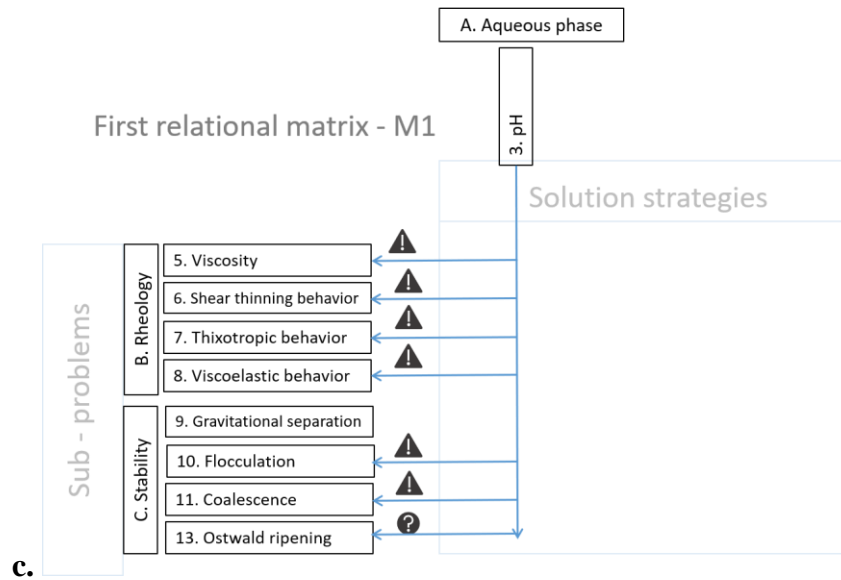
A. Aqueous phase

First relational matrix - M1

3. pH

Solution strategies

Sub - problems

B. Rheology

5. Viscosity

6. Shear thinning behavior

7. Thixotropic behavior

8. Viscoelastic behavior

C. Stability

9. Gravitational separation

10. Flocculation

11. Coalescence

13. Ostwald ripening

c.